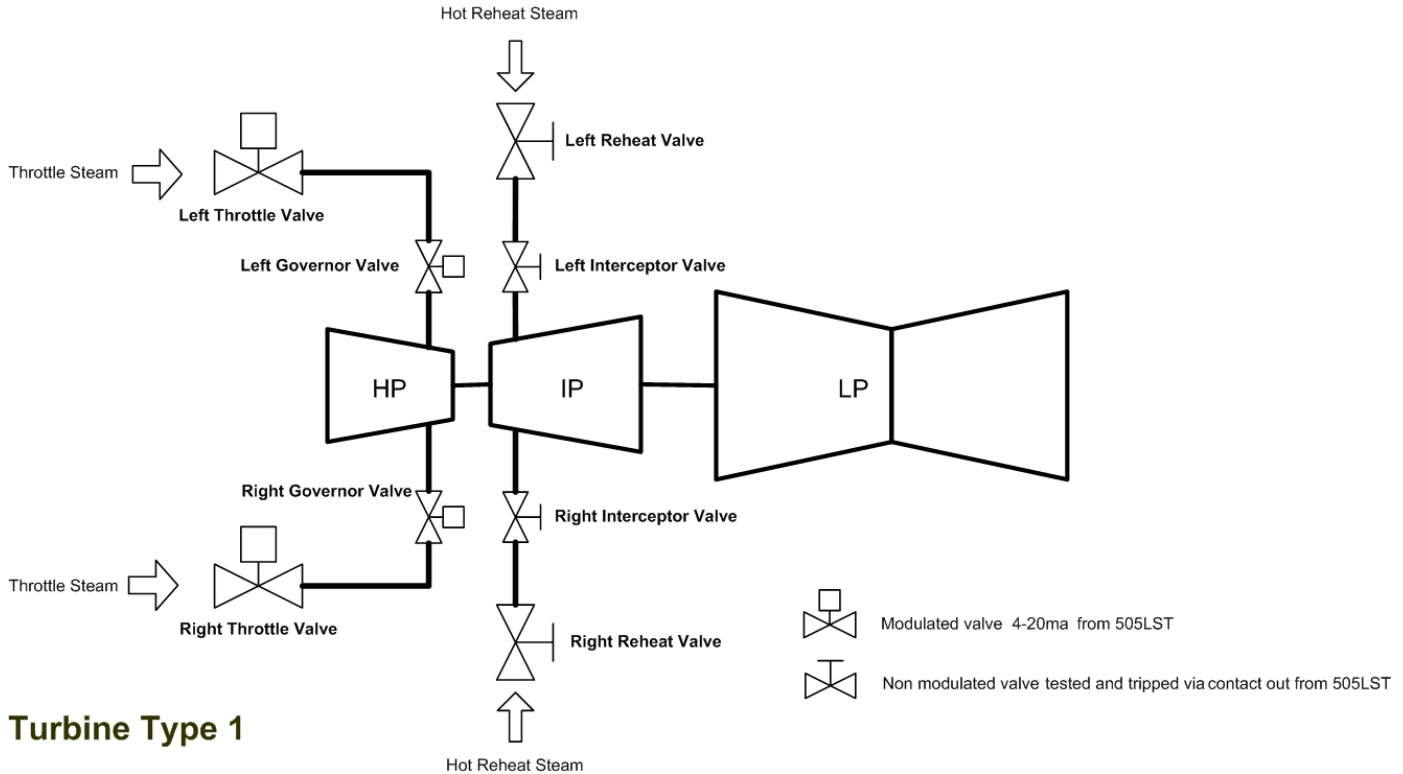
Hot Reheat Steam

Left Reheat Valve

Throttle Steam

Left Throttle Valve

Left Governor Valve

Left Interceptor Valve

HP

IP

LP

Right Governor Valve

Right Interceptor Valve

Throttle Steam

Right Throttle Valve

Right Reheat Valve

Modulated valve 4-20ma from 505LST

Non modulated valve tested and tripped via contact out from 505LST

Turbine Type 1

Hot Reheat Steam